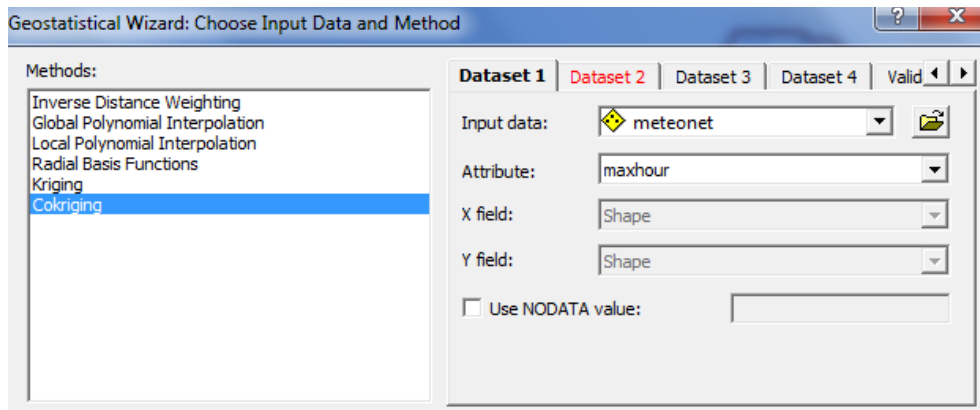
Geostatistical Wizard: Choose Input Data and Method

?
X

Methods:

Inverse Distance Weighting
Global Polynomial Interpolation
Local Polynomial Interpolation
Radial Basis Functions
Kriging
Cokriging

Dataset 1 | Dataset 2 | Dataset 3 | Dataset 4 | Valid

Input data: meteonet

Attribute: maxhour

X field: Shape

Y field: Shape

Use NODATA value: